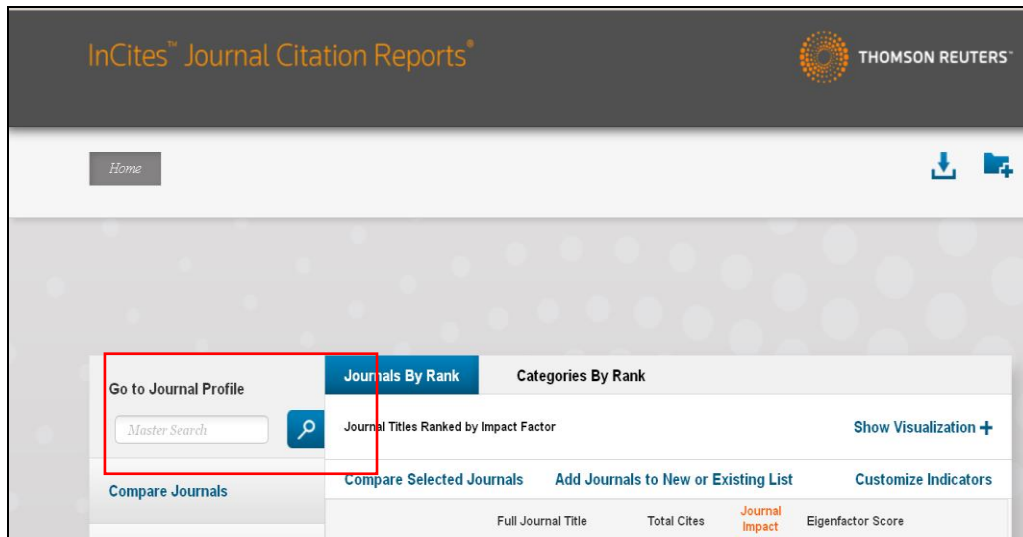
InCites™ Journal Citation Reports®

THOMSON REUTERS™

Home

Go to Journal Profile

Master Search

Compare Journals

Journals By Rank

Categories By Rank

Journal Titles Ranked by Impact Factor

Show Visualization +

Compare Selected Journals

Add Journals to New or Existing List

Customize Indicators

| Full Journal Title | Total Cites | Journal Impact | Eigenfactor Score |
|---|---|---|---|